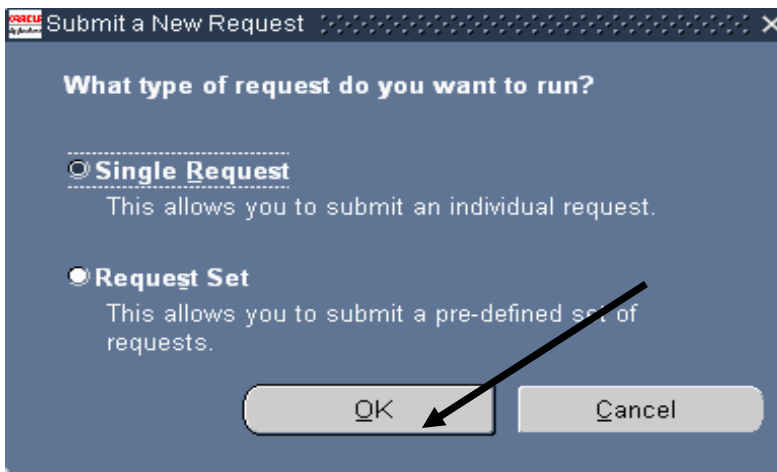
Submit a New Request

What type of request do you want to run?

Single Request
This allows you to submit an individual request.

Request Set
This allows you to submit a pre-defined set of requests.

OK

Cancel